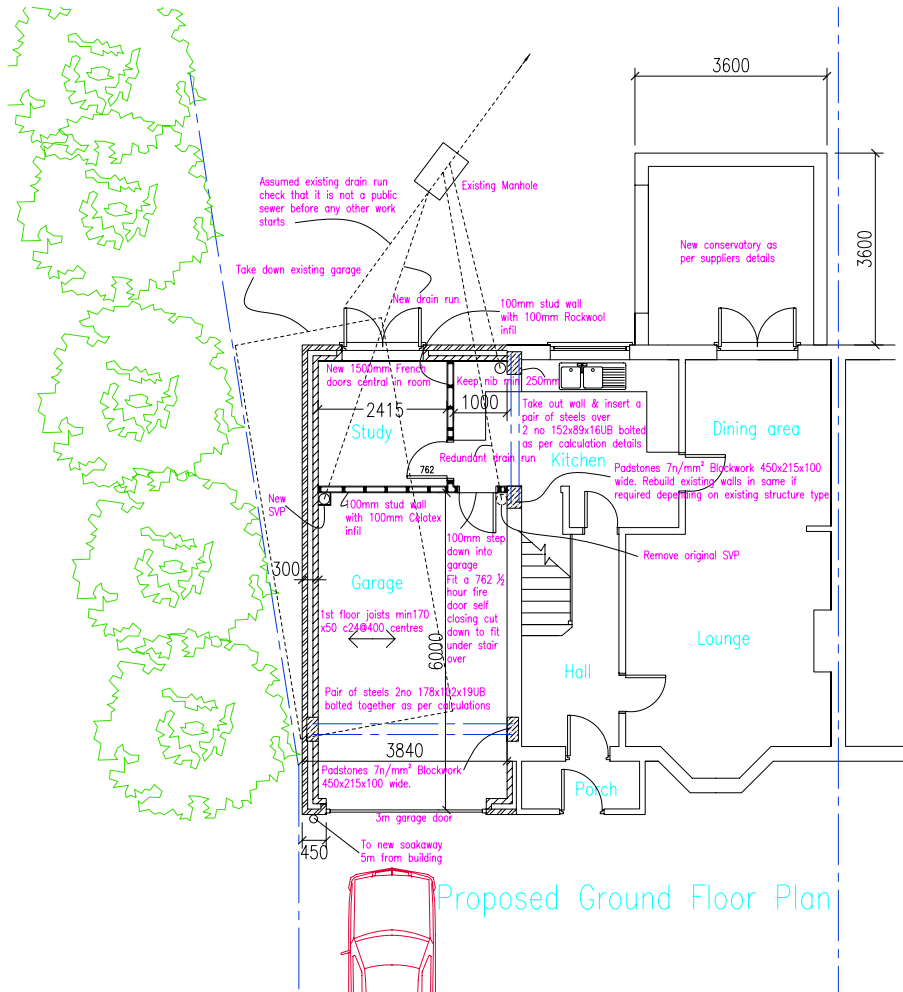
3600

Assumed existing drain run check that it is not a public sewer before any other work starts

Existing Manhole

3600

New conservatory as per suppliers details

Take down existing garage

New drain run

100mm stud wall with 100mm Rockwool infil

New 1500mm French doors central in room

Keep nib min 250mm

2415

1000

Take out wall & insert a pair of steels over 2 no 152x89x16UB bolted as per calculation details

Dining area

Study

Redundant drain run

Kitchen

762

Padstones 7n/mm² Blockwork 450x215x100 wide. Rebuild existing walls in same if required depending on existing structure type

New SVP

100mm stud wall with 100mm Celotex infil

100mm step down into garage

Remove original SVP

Fit a 762 ½ hour fire door self closing cut down to fit under stair over

300

Garage

1st floor joists min170 x50 c24@400 centres

6000

Lounge

Hall

Pair of steels 2no 178x102x19UB bolted together as per calculations

3840

Padstones 7n/mm² Blockwork 450x215x100 wide.

Porch

3m garage door

To new soakaway 5m from building

450

Proposed Ground Floor Plan